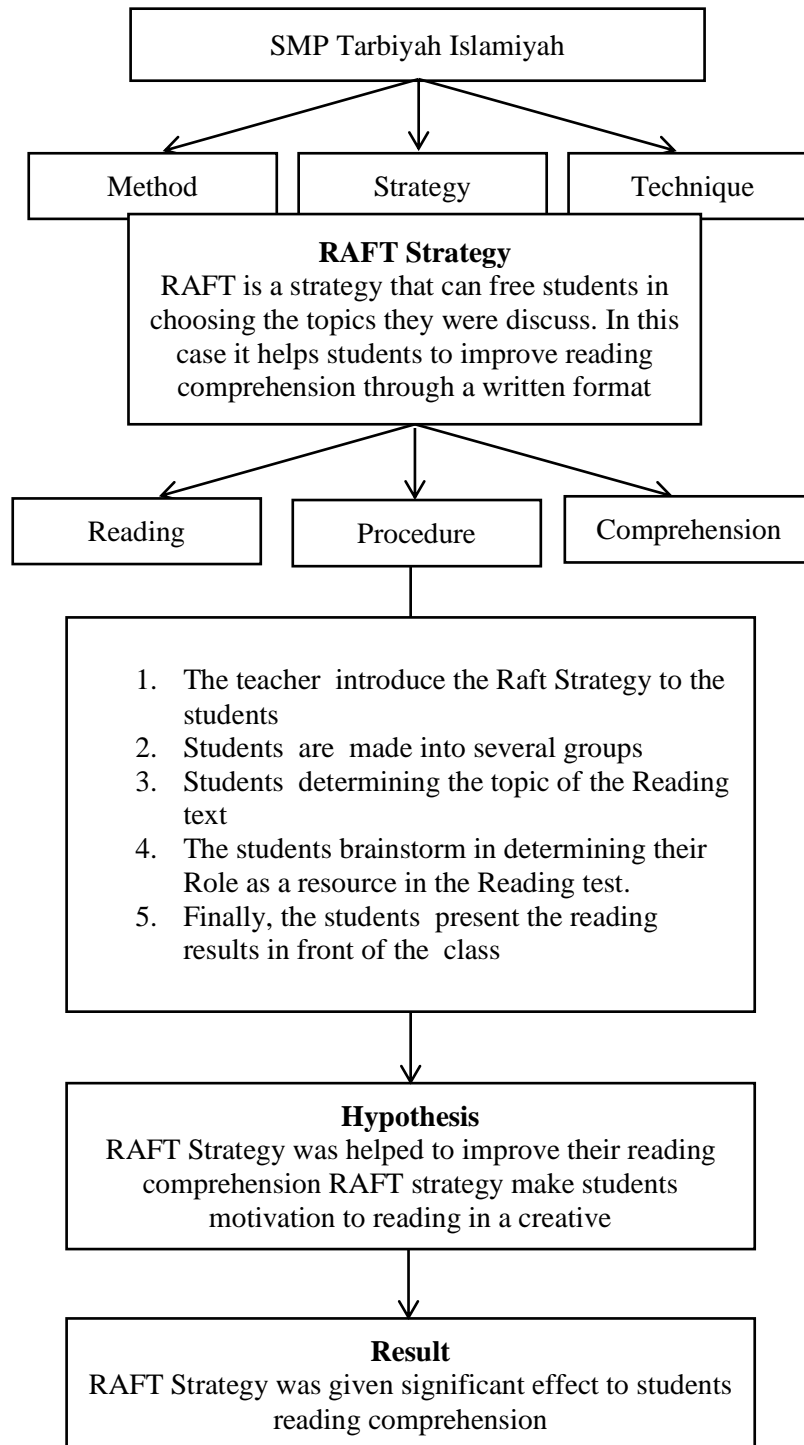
SMP Tarbiyah Islamiyah

Method

Strategy

Technique

**RAFT Strategy**
RAFT is a strategy that can free students in choosing the topics they were discuss. In this case it helps students to improve reading comprehension through a written format

Reading

Procedure

Comprehension

1. The teacher introduce the Raft Strategy to the students
2. Students are made into several groups
3. Students determining the topic of the Reading text
4. The students brainstorm in determining their Role as a resource in the Reading test.
5. Finally, the students present the reading results in front of the class

**Hypothesis**
RAFT Strategy was helped to improve their reading comprehension RAFT strategy make students motivation to reading in a creative

**Result**
RAFT Strategy was given significant effect to students reading comprehension